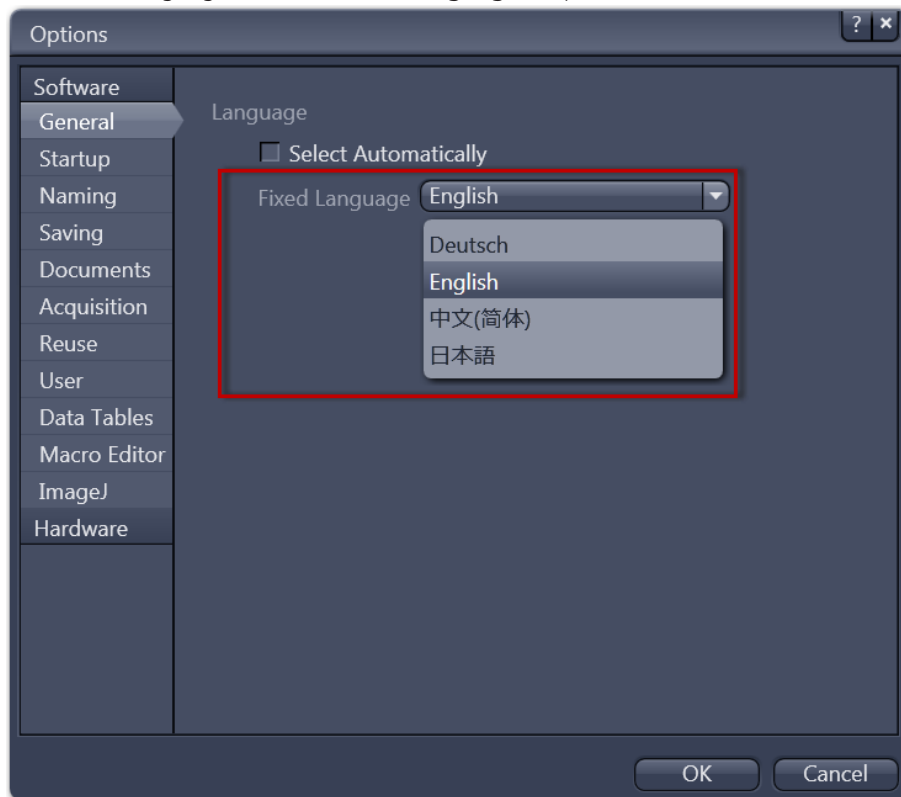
Options

? ×

Software
General
Startup
Naming
Saving
Documents
Acquisition
Reuse
User
Data Tables
Macro Editor
ImageJ
Hardware

Language

Select Automatically

Fixed Language English

Deutsch
English
中文(简体)
日本語

OK Cancel